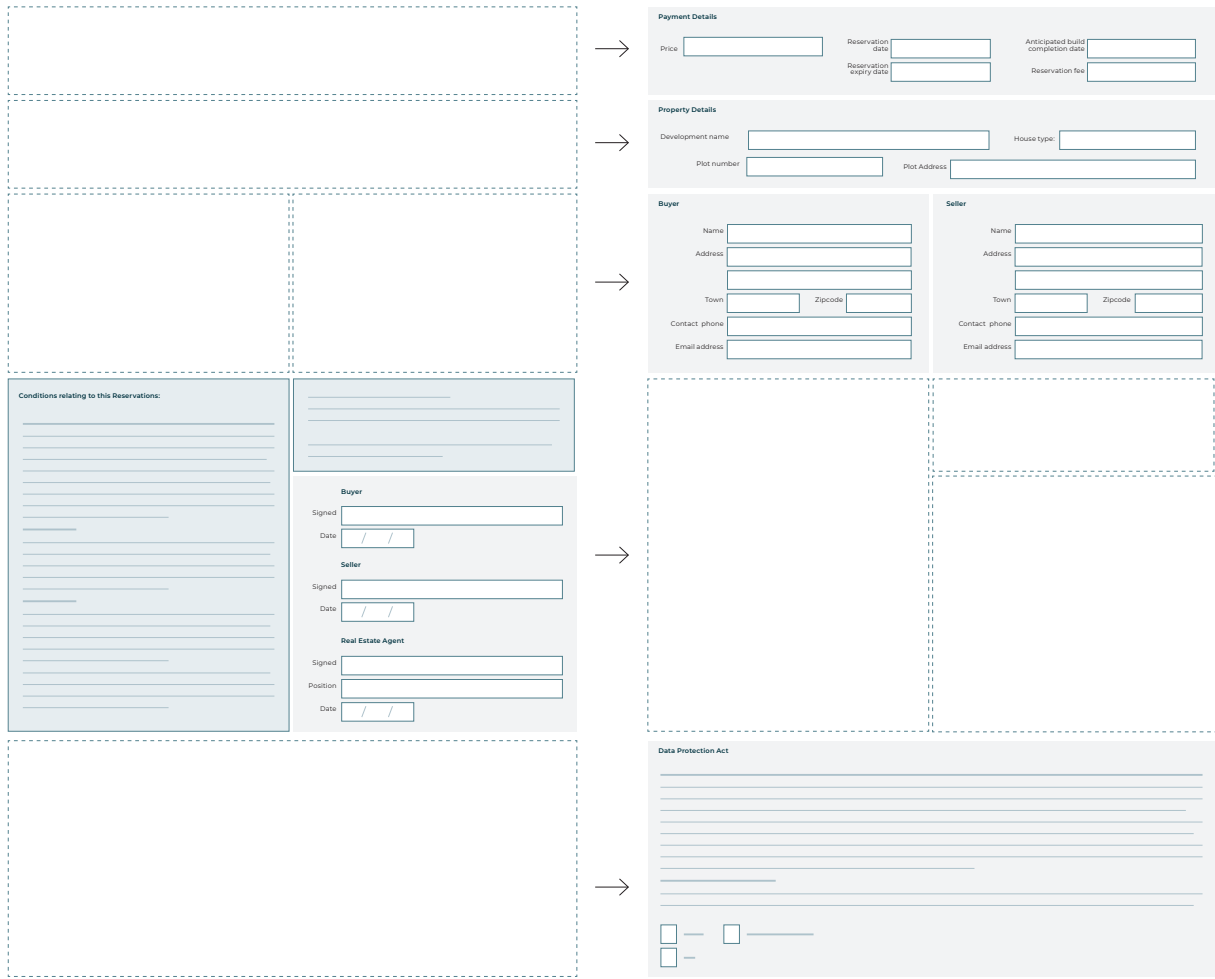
Payment Details

Price

Reservation date

Reservation expiry date

Anticipated build completion date

Reservation fee

Property Details

Development name

House type:

Plot number

Plot Address

Buyer

Name

Address

Town

Zipcode

Contact phone

Email address

Seller

Name

Address

Town

Zipcode

Contact phone

Email address

Conditions relating to this Reservations:

Buyer

Signed

Date / /

Seller

Signed

Date / /

Real Estate Agent

Signed

Position

Date / /

Data Protection Act